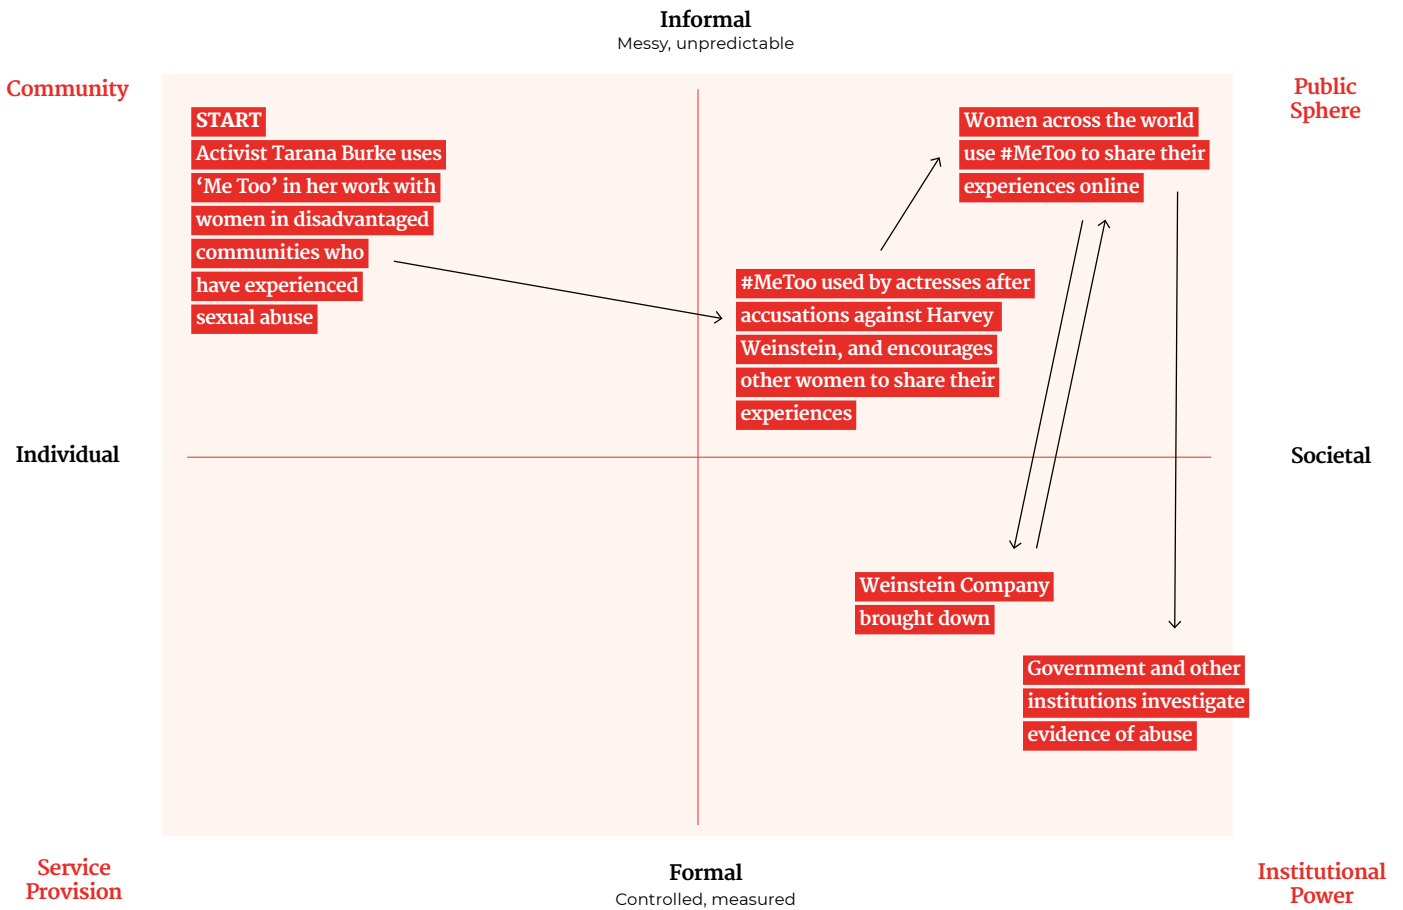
Informal
Messy, unpredictable

Community

Public Sphere

START
Activist Tarana Burke uses 'Me Too' in her work with women in disadvantaged communities who have experienced sexual abuse

Women across the world use #MeToo to share their experiences online

#MeToo used by actresses after accusations against Harvey Weinstein, and encourages other women to share their experiences

Individual

Societal

Weinstein Company brought down

Government and other institutions investigate evidence of abuse

Service Provision

Formal
Controlled, measured

Institutional Power